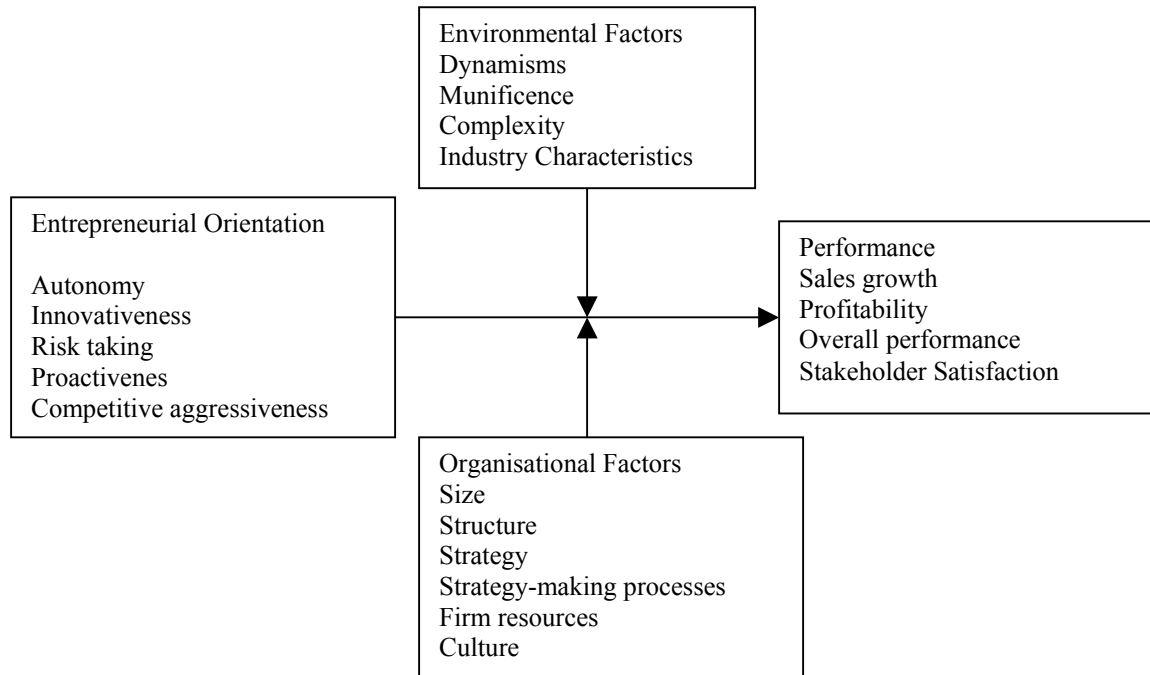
Environmental Factors
Dynamisms
Munificence
Complexity
Industry Characteristics

Entrepreneurial Orientation

Autonomy
Innovativeness
Risk taking
Proactivenes
Competitive aggressiveness

Performance
Sales growth
Profitability
Overall performance
Stakeholder Satisfaction

Organisational Factors
Size
Structure
Strategy
Strategy-making processes
Firm resources
Culture